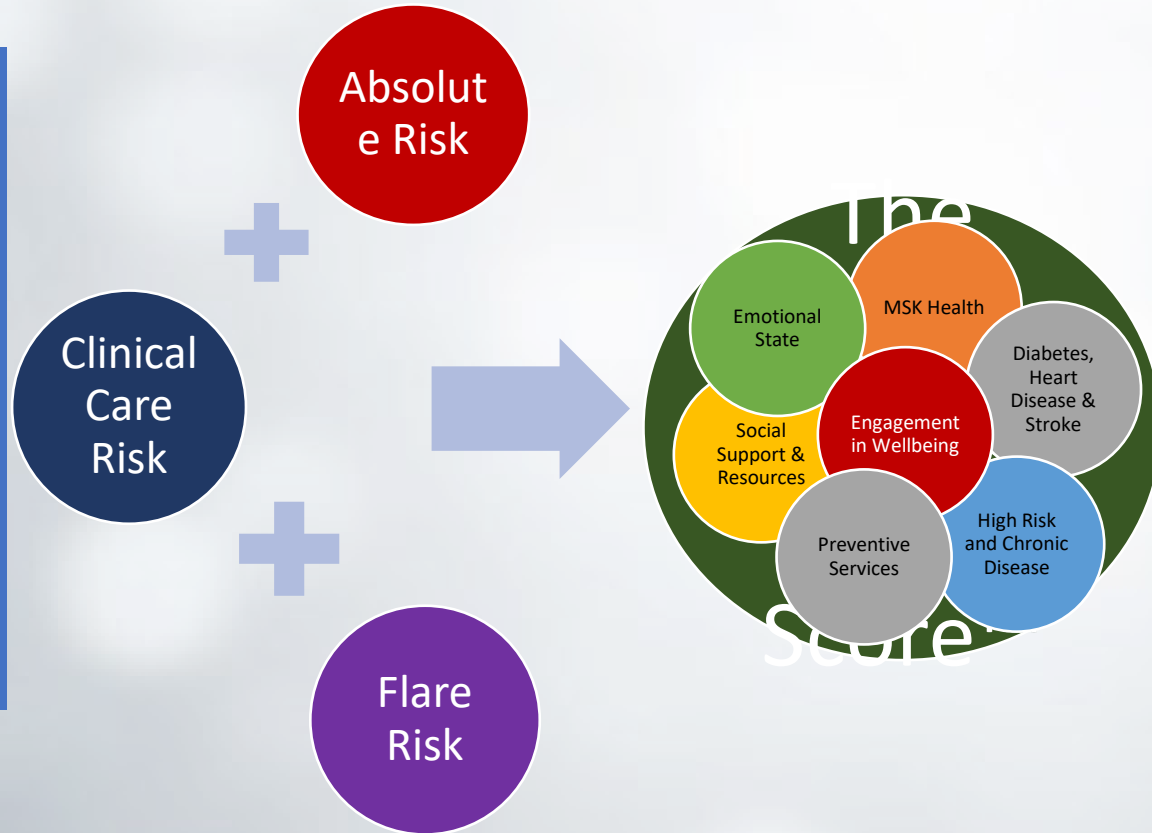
Absolut e Risk

Clinical Care Risk

Flare Risk

The

Emotional State

MSK Health

Diabetes, Heart Disease & Stroke

Social Support & Resources

Engagement in Wellbeing

Preventive Services

High Risk and Chronic Disease

Score